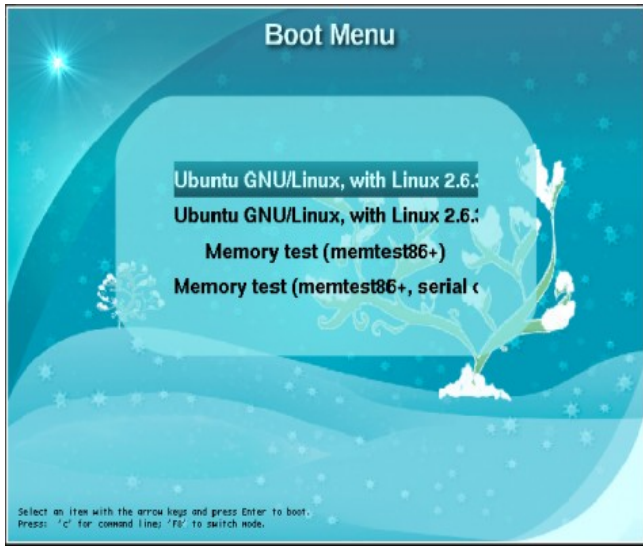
Boot Menu

Ubuntu GNU/Linux, with Linux 2.6.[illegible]

Ubuntu GNU/Linux, with Linux 2.6.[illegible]

Memory test (memtest86+)

Memory test (memtest86+, serial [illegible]

Select an item with the arrow keys and press Enter to boot.
Press: 'c' for command line; 'F8' to switch mode.